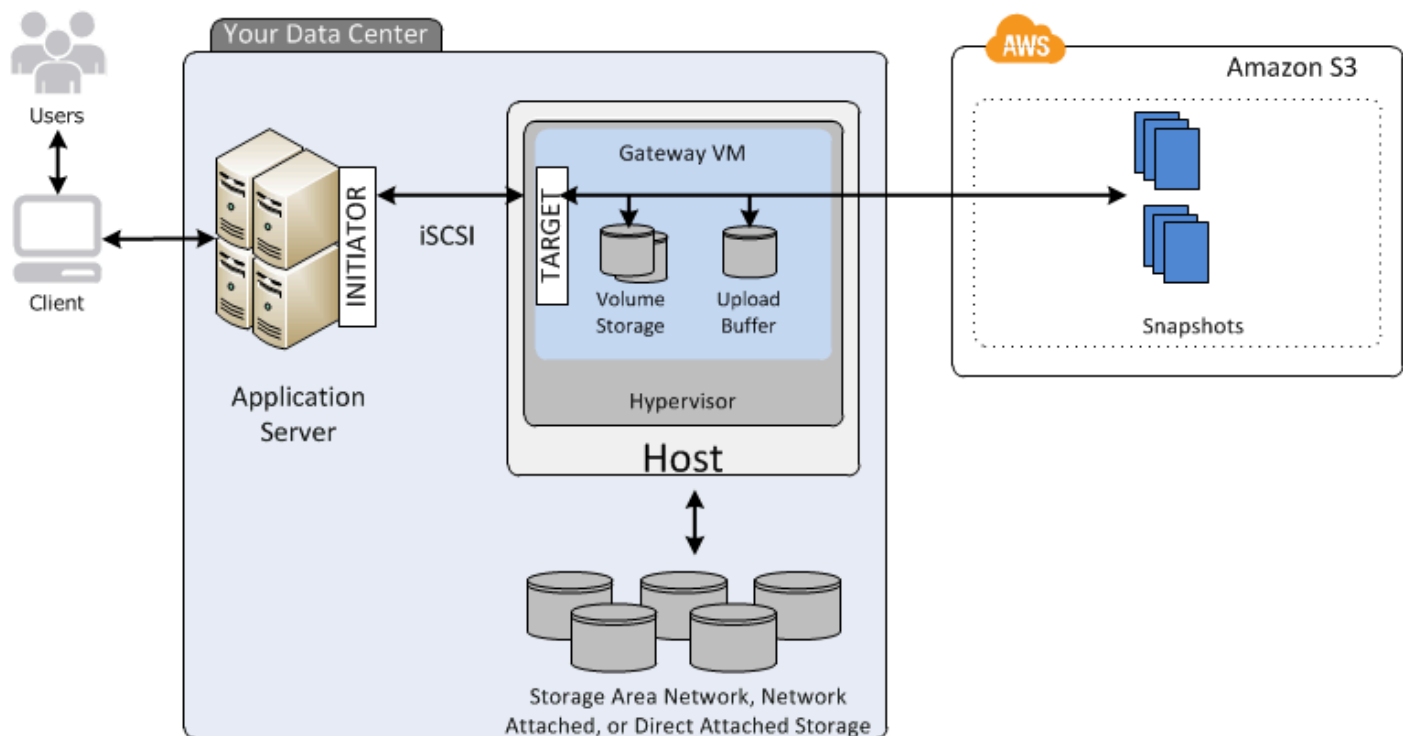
Users

Client

Your Data Center

INITIATOR

Application Server

iSCSI

Gateway VM

TARGET

Volume Storage

Upload Buffer

Hypervisor

Host

Storage Area Network, Network Attached, or Direct Attached Storage

AWS

Amazon S3

Snapshots